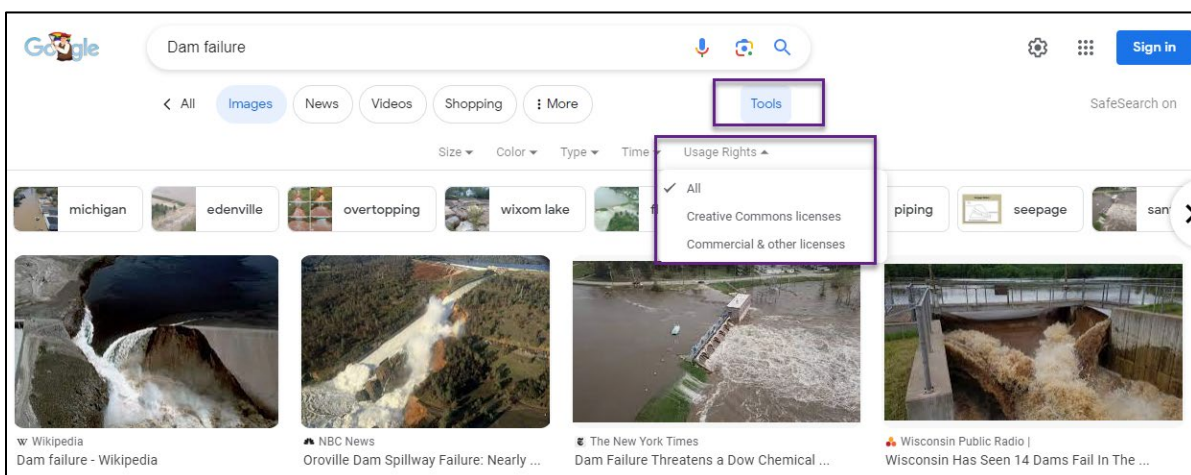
Google

Dam failure

Sign in

< All Images News Videos Shopping ⋮ More Tools SafeSearch on

Size ▾ Color ▾ Type ▾ Time ▾ Usage Rights ▴

✓ All
Creative Commons licenses
Commercial & other licenses

michigan edenville overtopping wixom lake f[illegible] piping seepage san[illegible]

Wikipedia
Dam failure - Wikipedia

NBC News
Oroville Dam Spillway Failure: Nearly ...

The New York Times
Dam Failure Threatens a Dow Chemical ...

Wisconsin Public Radio |
Wisconsin Has Seen 14 Dams Fail In The ...